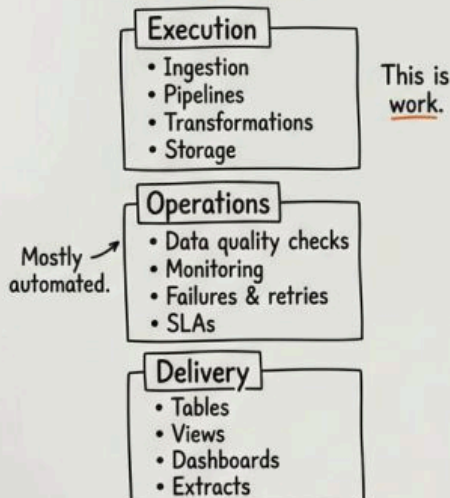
Execution
• Ingestion
• Pipelines
• Transformations
• Storage

This is work.

Operations
• Data quality checks
• Monitoring
• Failures & retries
• SLAs

Mostly automated.

Delivery
• Tables
• Views
• Dashboards
• Extracts